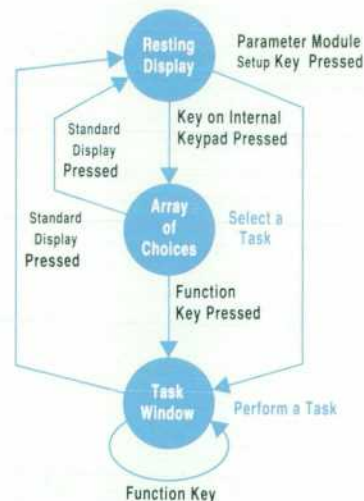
Resting Display

Parameter Module Setup Key Pressed

Key on Internal Keypad Pressed

Standard Display Pressed

Array of Choices

Select a Task

Standard Display Pressed

Function Key Pressed

Task Window

Perform a Task

Function Key